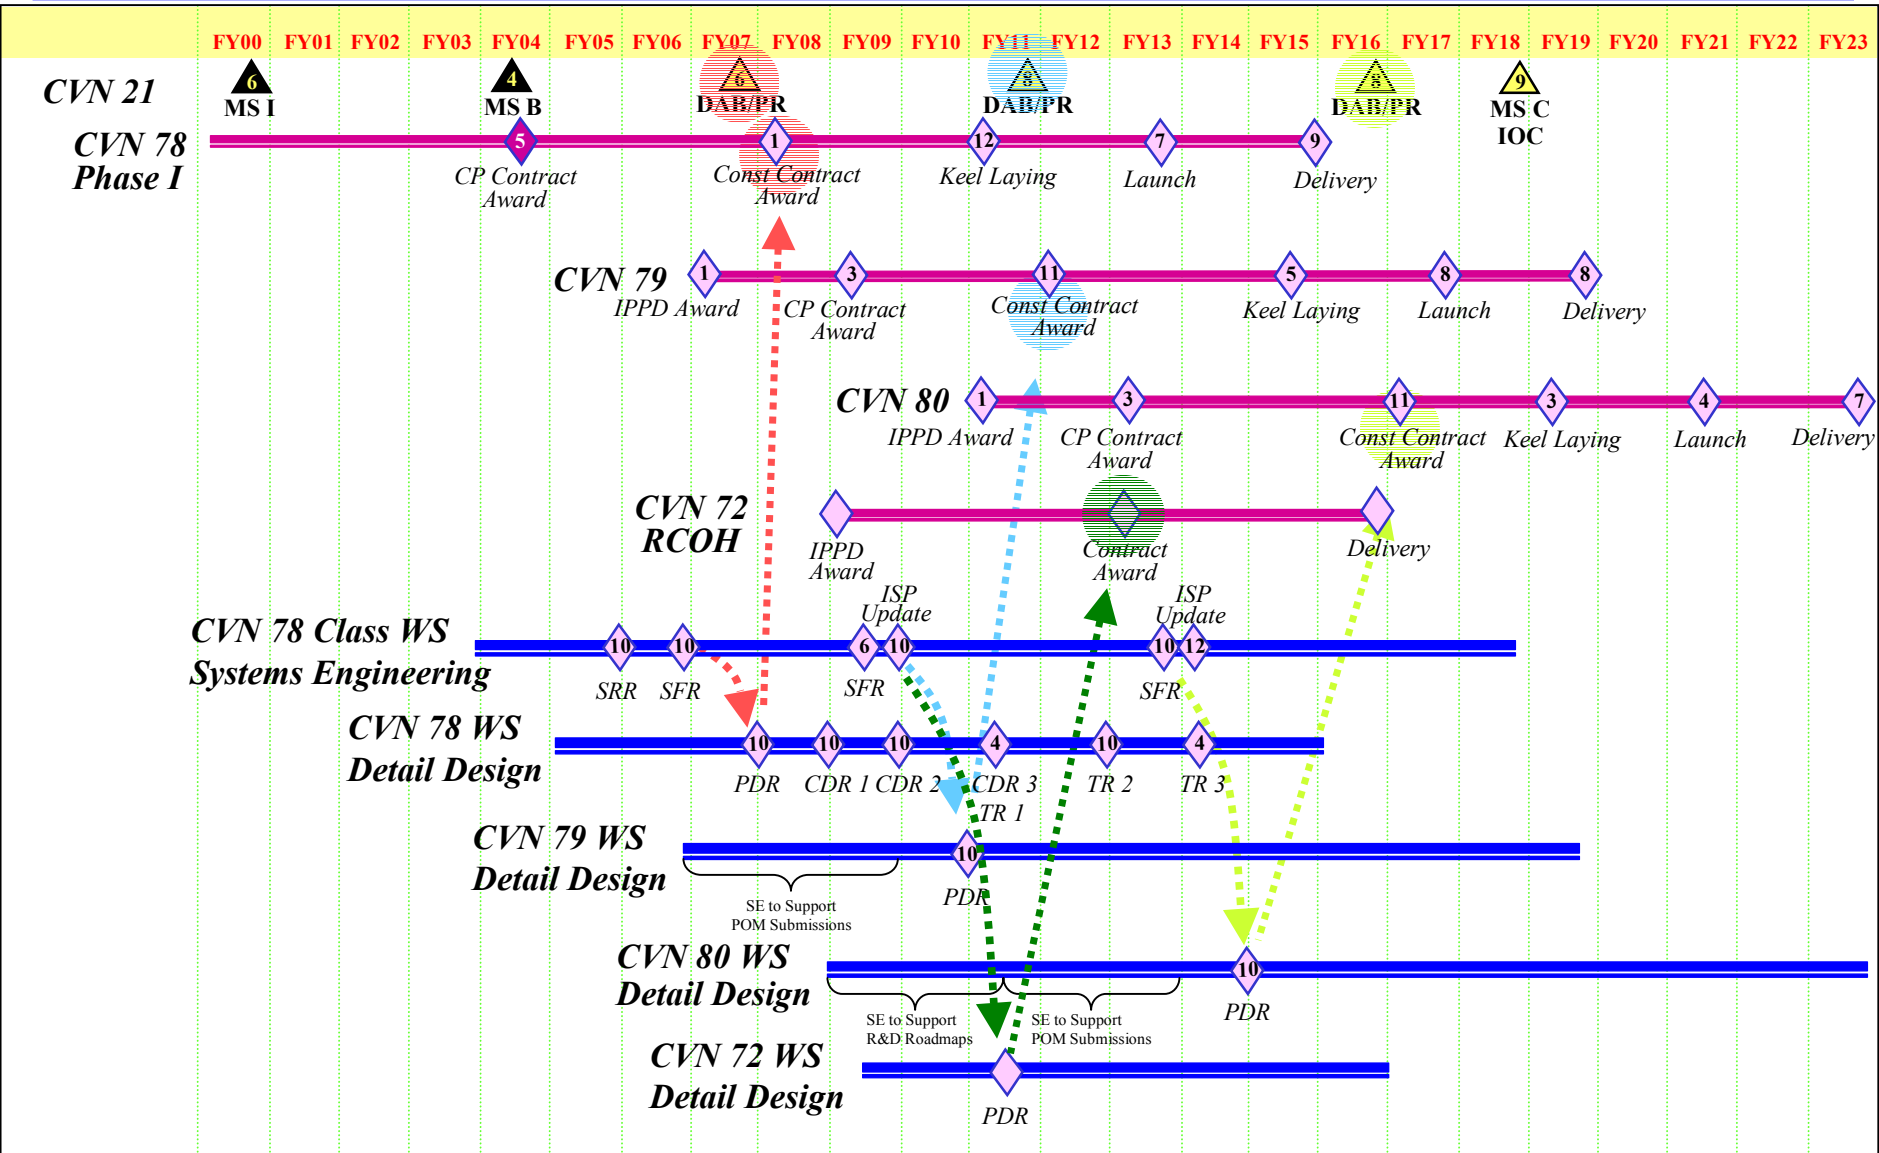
FY00 FY01 FY02 FY03 FY04 FY05 FY06 FY07 FY08 FY09 FY10 FY11 FY12 FY13 FY14 FY15 FY16 FY17 FY18 FY19 FY20 FY21 FY22 FY23

CVN 21

6 MS I

4 MS B

6 DAB/PR

8 DAB/PR

8 DAB/PR

9 MS C IOC

CVN 78 Phase I

5 CP Contract Award

1 Const Contract Award

12 Keel Laying

7 Launch

9 Delivery

CVN 79

1 IPPD Award

3 CP Contract Award

11 Const Contract Award

5 Keel Laying

8 Launch

8 Delivery

CVN 80

1 IPPD Award

3 CP Contract Award

11 Const Contract Award

3 Keel Laying

4 Launch

7 Delivery

CVN 72 RCOH

IPPD Award

Contract Award

Delivery

CVN 78 Class WS Systems Engineering

10 SRR

10 SFR

ISP Update

6 SFR

10

ISP Update

10 SFR

12

CVN 78 WS Detail Design

10 PDR

10 CDR 1

10 CDR 2

4 CDR 3 TR 1

10 TR 2

4 TR 3

CVN 79 WS Detail Design

SE to Support POM Submissions

10 PDR

CVN 80 WS Detail Design

SE to Support R&D Roadmaps

SE to Support POM Submissions

10 PDR

CVN 72 WS Detail Design

PDR